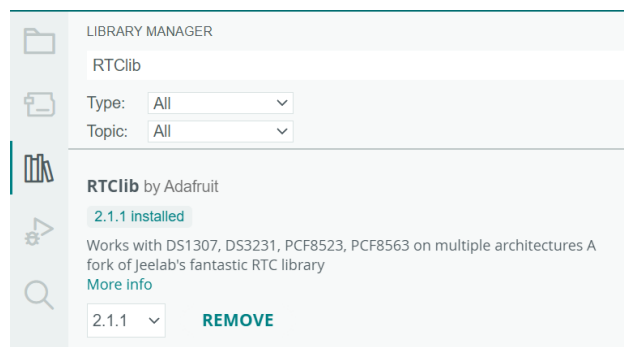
LIBRARY MANAGER

RTClib

Type: All

Topic: All

RTClib by Adafruit

2.1.1 installed

Works with DS1307, DS3231, PCF8523, PCF8563 on multiple architectures A fork of Jeelab's fantastic RTC library

More info

2.1.1

REMOVE